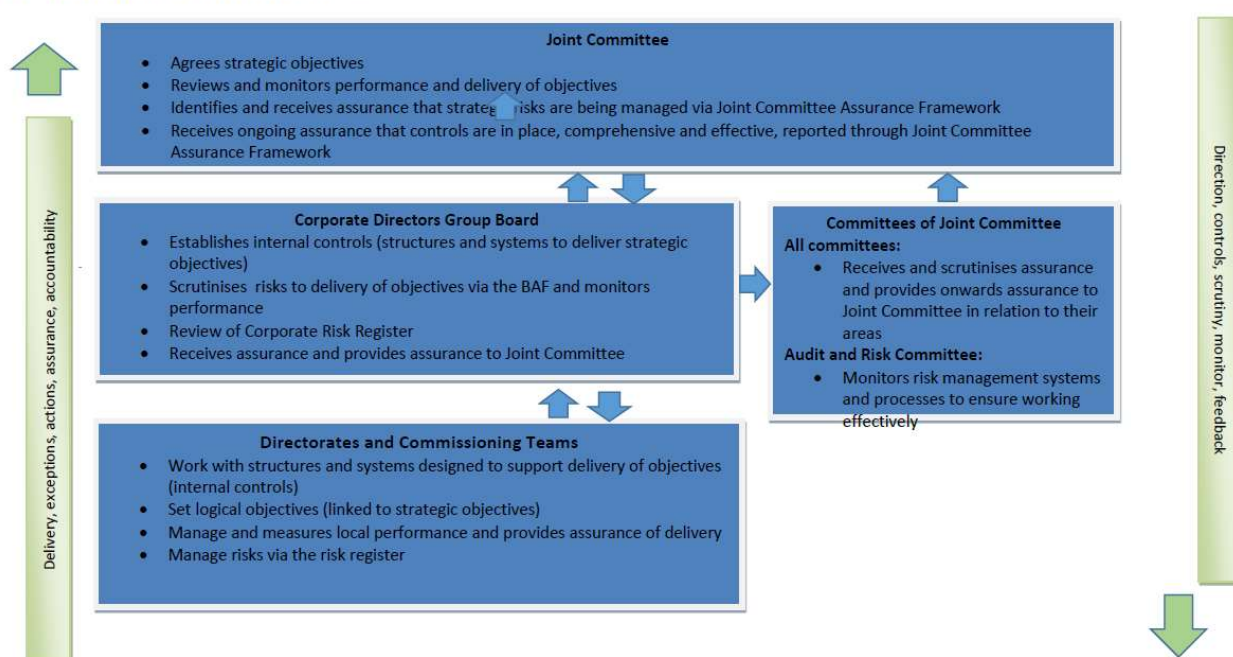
Joint Committee

- Agrees strategic objectives
- Reviews and monitors performance and delivery of objectives
- Identifies and receives assurance that strateg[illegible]isks are being managed via Joint Committee Assurance Framework
- Receives ongoing assurance that controls are in place, comprehensive and effective, reported through Joint Committee Assurance Framework

Corporate Directors Group Board

- Establishes internal controls (structures and systems to deliver strategic objectives)
- Scrutinises risks to delivery of objectives via the BAF and monitors performance
- Review of Corporate Risk Register
- Receives assurance and provides assurance to Joint Committee

Committees of Joint Committee
All committees:

- Receives and scrutinises assurance and provides onwards assurance to Joint Committee in relation to their areas

Audit and Risk Committee:

- Monitors risk management systems and processes to ensure working effectively

Directorates and Commissioning Teams

- Work with structures and systems designed to support delivery of objectives (internal controls)
- Set logical objectives (linked to strategic objectives)
- Manage and measures local performance and provides assurance of delivery
- Manage risks via the risk register

Delivery, exceptions, actions, assurance, accountability

Direction, controls, scrutiny, monitor, feedback